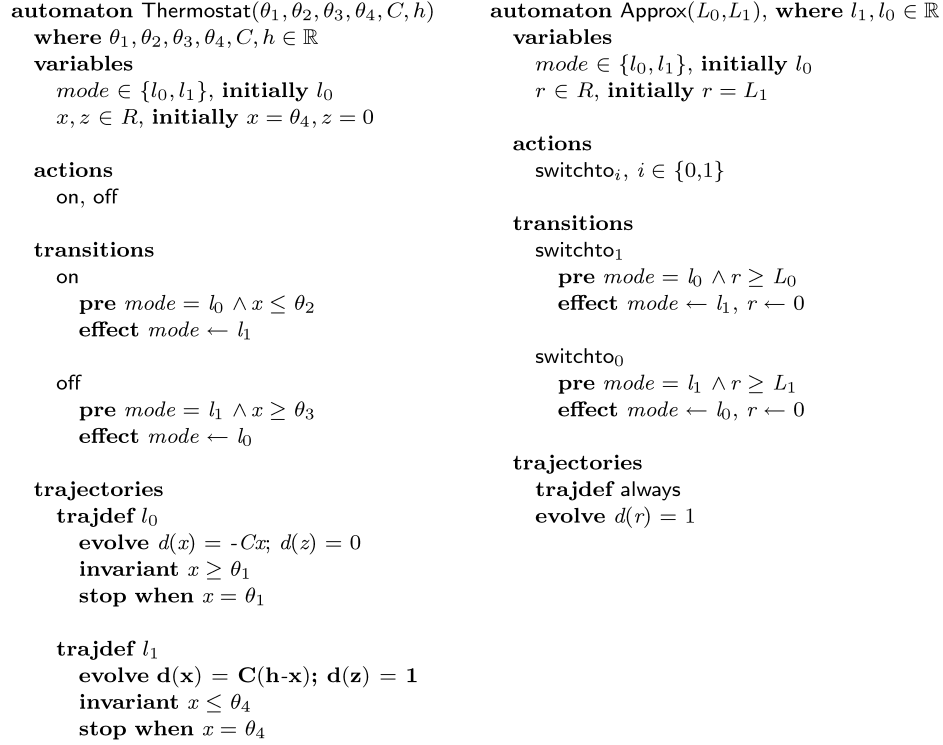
**automaton** Thermostat($\theta_1, \theta_2, \theta_3, \theta_4, C, h$)
**where** $\theta_1, \theta_2, \theta_3, \theta_4, C, h \in \mathbb{R}$
**variables**
$mode \in \{l_0, l_1\}$, **initially** $l_0$
$x, z \in R$, **initially** $x = \theta_4, z = 0$

**actions**
on, off

**transitions**
on
**pre** $mode = l_0 \wedge x \leq \theta_2$
**effect** $mode \leftarrow l_1$

off
**pre** $mode = l_1 \wedge x \geq \theta_3$
**effect** $mode \leftarrow l_0$

**trajectories**
**trajdef** $l_0$
**evolve** $d(x) = -Cx$; $d(z) = 0$
**invariant** $x \geq \theta_1$
**stop when** $x = \theta_1$

**trajdef** $l_1$
**evolve** $\mathbf{d(x) = C(h\text{-}x);\ d(z) = 1}$
**invariant** $x \leq \theta_4$
**stop when** $x = \theta_4$

**automaton** Approx($L_0$,$L_1$), **where** $l_1, l_0 \in \mathbb{R}$
**variables**
$mode \in \{l_0, l_1\}$, **initially** $l_0$
$r \in R$, **initially** $r = L_1$

**actions**
switchto$_i$, $i \in \{0,1\}$

**transitions**
switchto$_1$
**pre** $mode = l_0 \wedge r \geq L_0$
**effect** $mode \leftarrow l_1$, $r \leftarrow 0$

switchto$_0$
**pre** $mode = l_1 \wedge r \geq L_1$
**effect** $mode \leftarrow l_0$, $r \leftarrow 0$

**trajectories**
**trajdef** always
**evolve** $d(r) = 1$